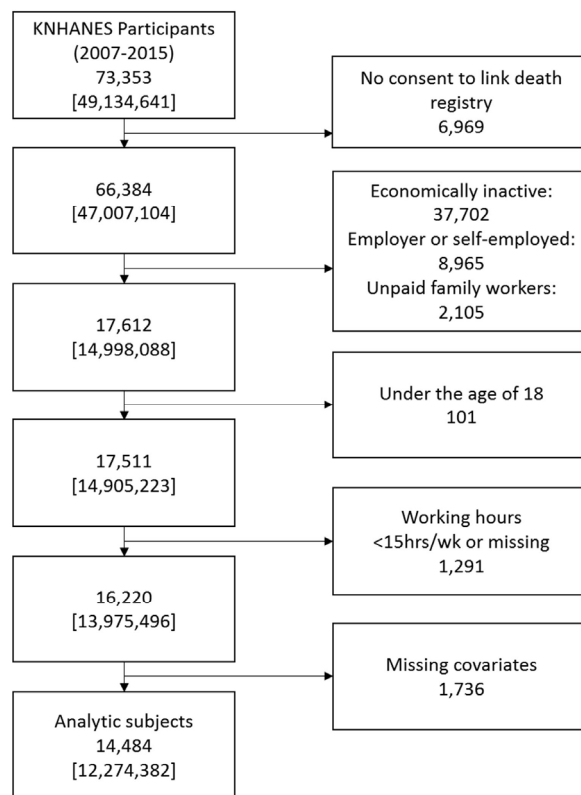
KNHANES Participants
(2007-2015)
73,353
[49,134,641]

No consent to link death registry
6,969

66,384
[47,007,104]

Economically inactive:
37,702
Employer or self-employed:
8,965
Unpaid family workers:
2,105

17,612
[14,998,088]

Under the age of 18
101

17,511
[14,905,223]

Working hours
<15hrs/wk or missing
1,291

16,220
[13,975,496]

Missing covariates
1,736

Analytic subjects
14,484
[12,274,382]